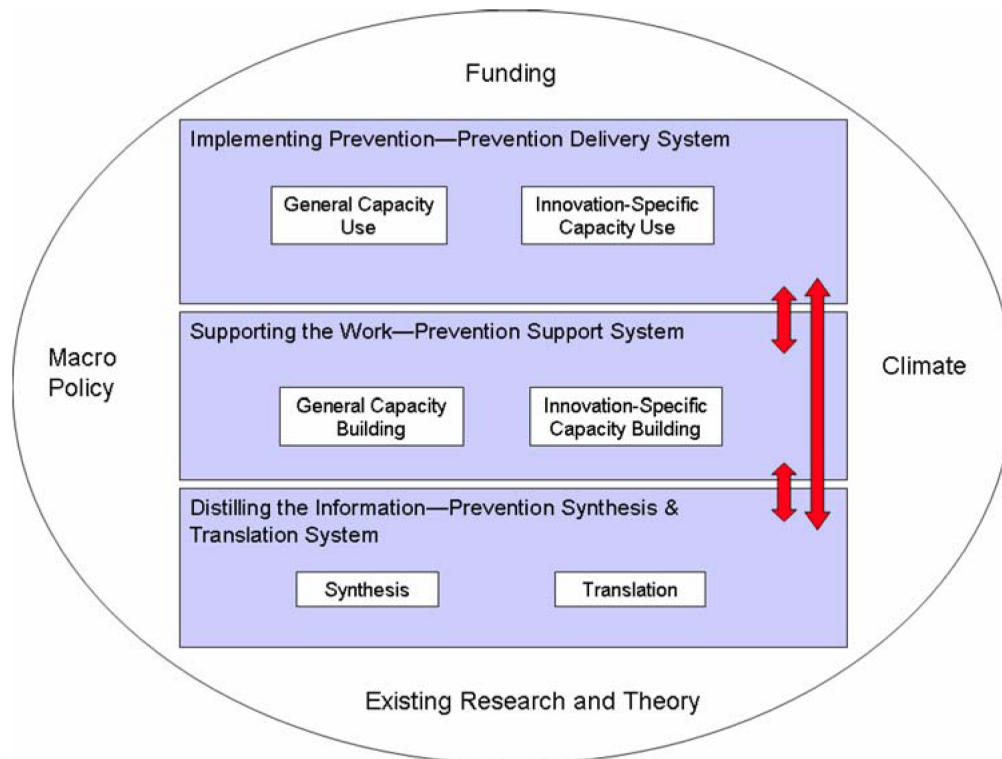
Funding

Implementing Prevention—Prevention Delivery System

General Capacity Use

Innovation-Specific Capacity Use

Supporting the Work—Prevention Support System

General Capacity Building

Innovation-Specific Capacity Building

Distilling the Information—Prevention Synthesis & Translation System

Synthesis

Translation

Macro Policy

Climate

Existing Research and Theory